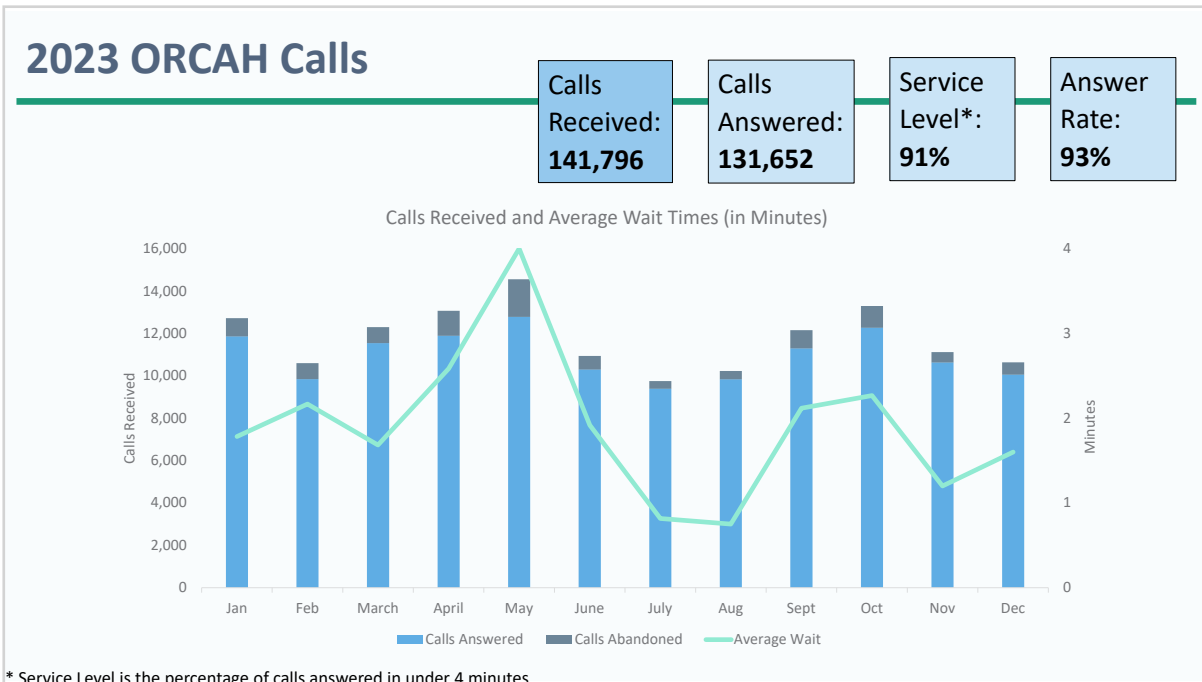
2023 ORCAH Calls

Calls Received: 141,796

Calls Answered: 131,652

Service Level*: 91%

Answer Rate: 93%

Calls Received and Average Wait Times (in Minutes)

16,000
14,000
12,000
10,000
8,000
6,000
4,000
2,000
0

Calls Received

4
3
2
1
0

Minutes

Jan Feb March April May June July Aug Sept Oct Nov Dec

Calls Answered Calls Abandoned Average Wait

* Service Level is the percentage of calls answered in under 4 minutes